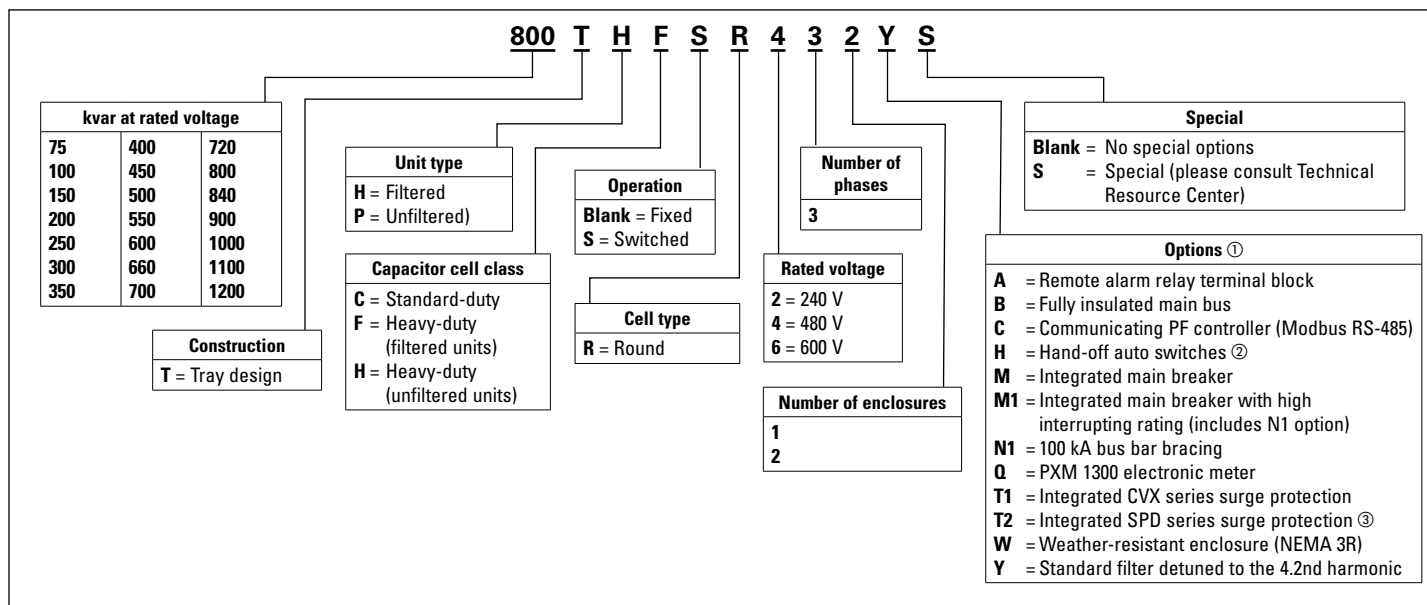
800 T H F S R 4 3 2 Y S

| kvar at rated voltage | | |
|---|---|---|
| 75 | 400 | 720 |
| 100 | 450 | 800 |
| 150 | 500 | 840 |
| 200 | 550 | 900 |
| 250 | 600 | 1000 |
| 300 | 660 | 1100 |
| 350 | 700 | 1200 |

Construction
T = Tray design

Unit type
H = Filtered
P = Unfiltered)

Capacitor cell class
C = Standard-duty
F = Heavy-duty (filtered units)
H = Heavy-duty (unfiltered units)

Operation
Blank = Fixed
S = Switched

Cell type
R = Round

Number of phases
3

Rated voltage
2 = 240 V
4 = 480 V
6 = 600 V

Number of enclosures
1
2

Special
Blank = No special options
S = Special (please consult Technical Resource Center)

Options ①
A = Remote alarm relay terminal block
B = Fully insulated main bus
C = Communicating PF controller (Modbus RS-485)
H = Hand-off auto switches ②
M = Integrated main breaker
M1 = Integrated main breaker with high interrupting rating (includes N1 option)
N1 = 100 kA bus bar bracing
Q = PXM 1300 electronic meter
T1 = Integrated CVX series surge protection
T2 = Integrated SPD series surge protection ③
W = Weather-resistant enclosure (NEMA 3R)
Y = Standard filter detuned to the 4.2nd harmonic